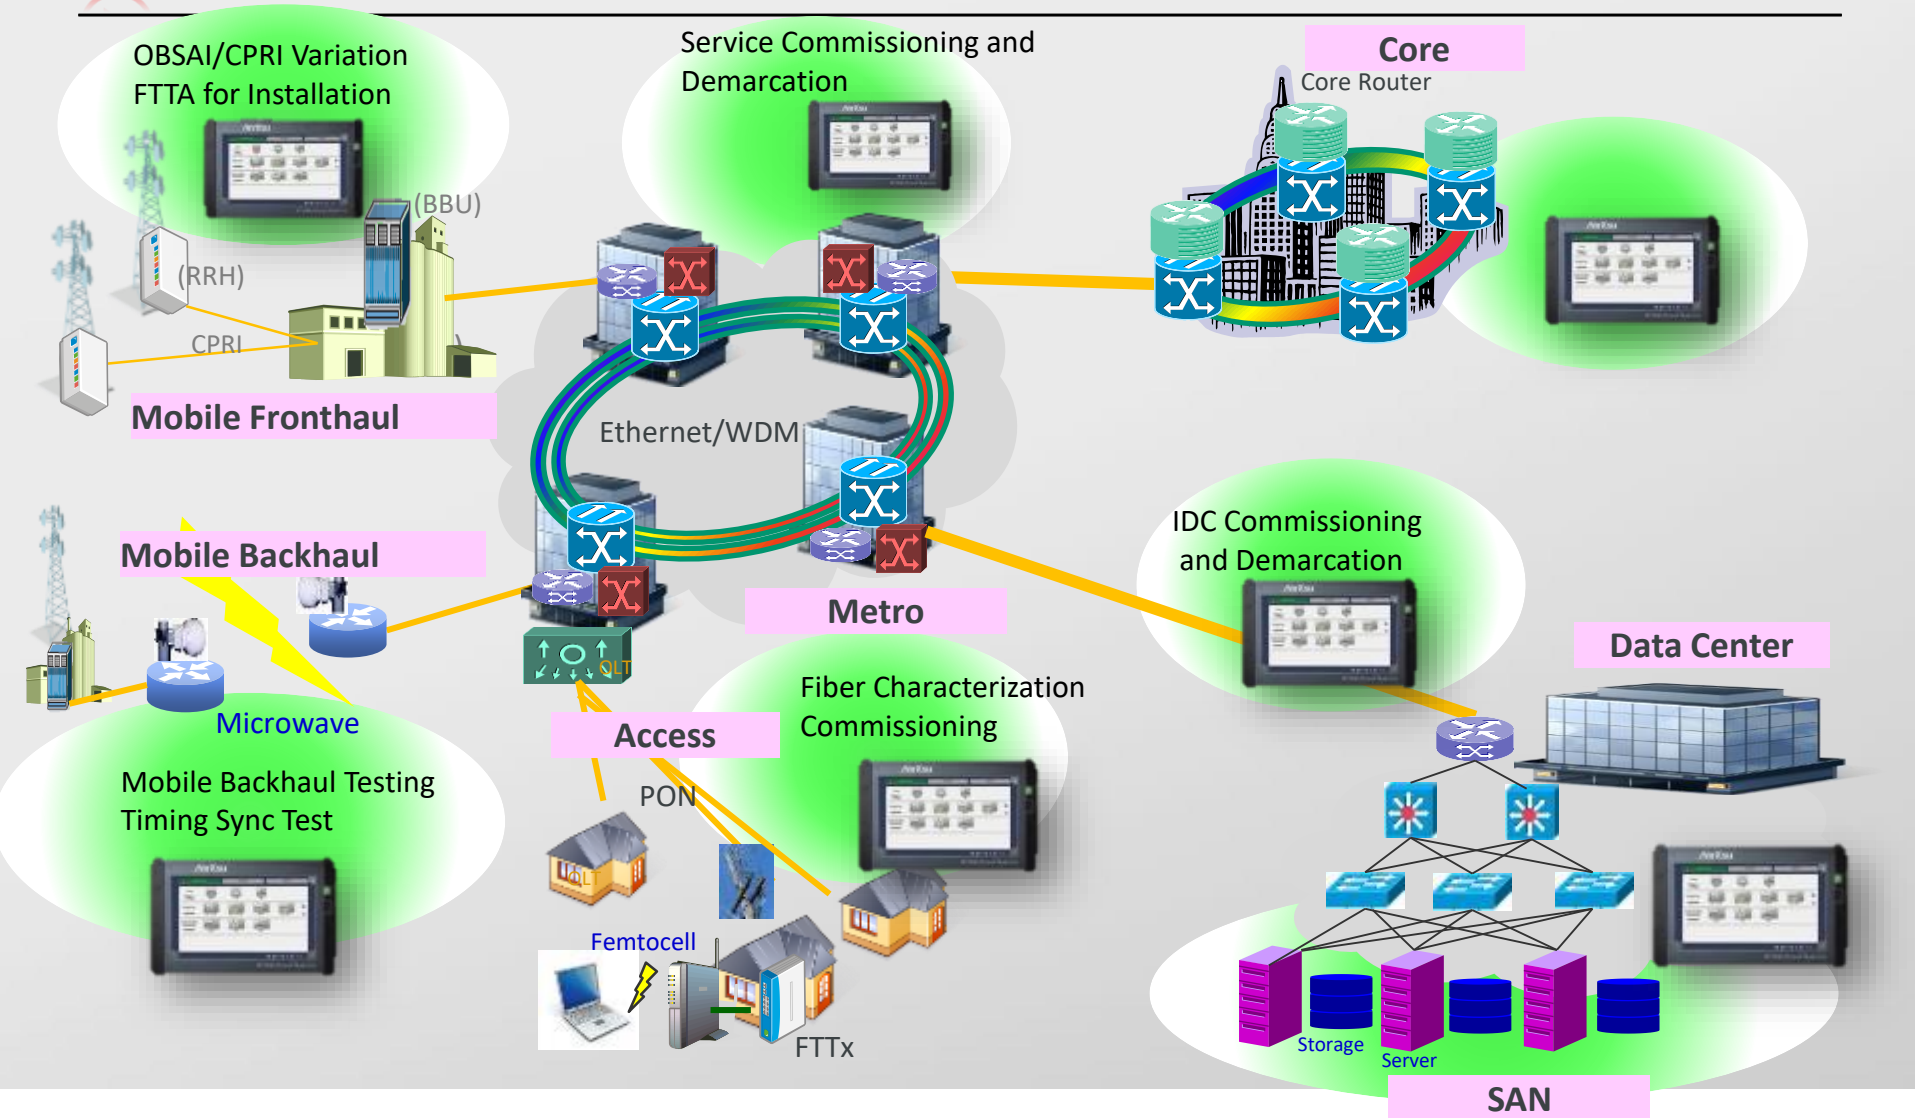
OBSAI/CPRI Variation
FTTA for Installation

Service Commissioning and
Demarcation

Core
Core Router

(BBU)

(RRH)

CPRI

Mobile Fronthaul

Ethernet/WDM

Mobile Backhaul

Metro

IDC Commissioning
and Demarcation

Data Center

OLT

Microwave

Access

Fiber Characterization
Commissioning

Mobile Backhaul Testing
Timing Sync Test

PON

Femtocell

FTTx

Storage

Server

SAN